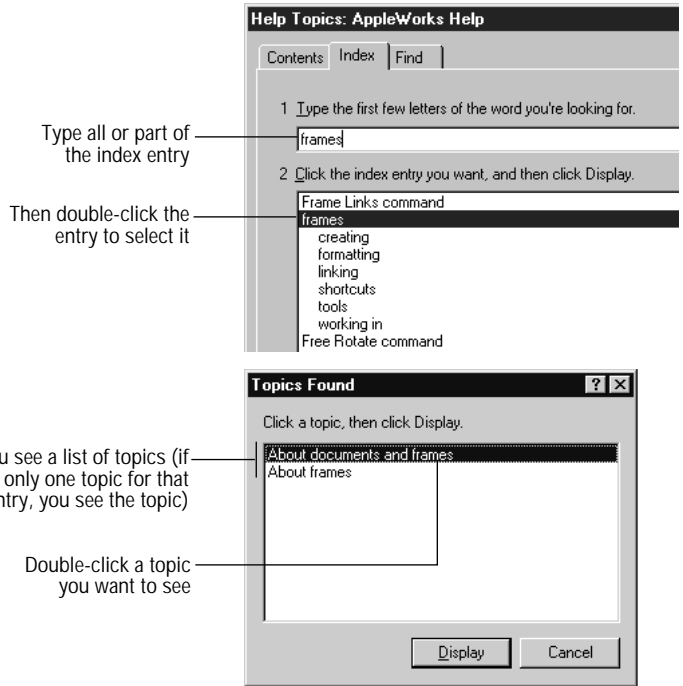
Help Topics: AppleWorks Help

Contents Index Find

1 Type the first few letters of the word you're looking for.

Type all or part of the index entry

frames

2 Click the index entry you want, and then click Display.

Then double-click the entry to select it

Frame Links command
frames
creating
formatting
linking
shortcuts
tools
working in
Free Rotate command

Topics Found

Click a topic, then click Display.

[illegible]u see a list of topics (if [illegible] only one topic for that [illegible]ntry, you see the topic)

About documents and frames
About frames

Double-click a topic you want to see

Display Cancel